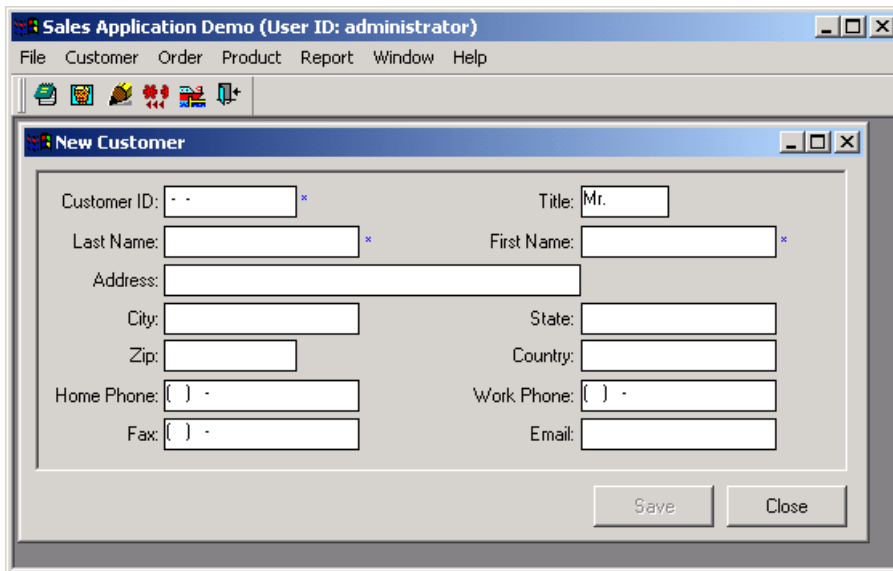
Sales Application Demo (User ID: administrator)

File Customer Order Product Report Window Help

New Customer

Customer ID: - - *

Title: Mr.

Last Name: *

First Name: *

Address:

City:

State:

Zip:

Country:

Home Phone: ( ) -

Work Phone: ( ) -

Fax: ( ) -

Email:

Save

Close